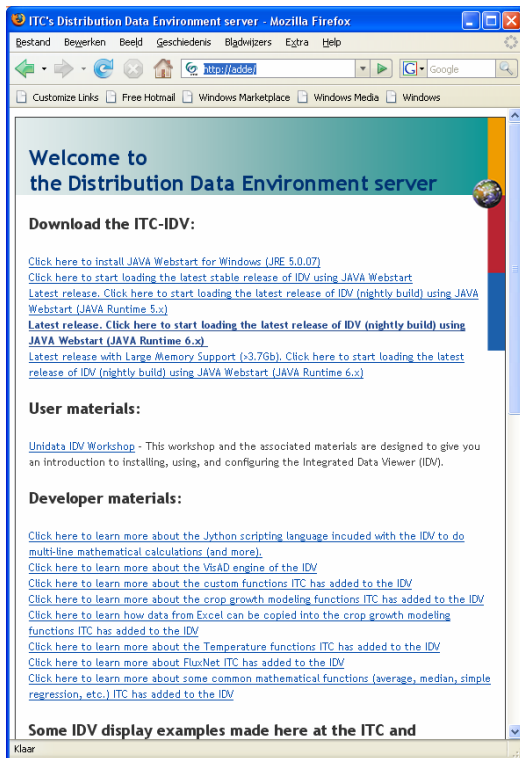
ITC's Distribution Data Environment server - Mozilla Firefox

Bestand Bewerken Beeld Geschiedenis Bladwijzers Extra Help

http://adde/

Google

Customize Links Free Hotmail Windows Marketplace Windows Media Windows

Welcome to
the Distribution Data Environment server

Download the ITC-IDV:

Click here to install JAVA Webstart for Windows (JRE 5.0.07)
Click here to start loading the latest stable release of IDV using JAVA Webstart
Latest release. Click here to start loading the latest release of IDV (nightly build) using JAVA Webstart (JAVA Runtime 5.x)
Latest release. Click here to start loading the latest release of IDV (nightly build) using JAVA Webstart (JAVA Runtime 6.x)
Latest release with Large Memory Support (>3.7Gb). Click here to start loading the latest release of IDV (nightly build) using JAVA Webstart (JAVA Runtime 6.x)

User materials:

Unidata IDV Workshop - This workshop and the associated materials are designed to give you an introduction to installing, using, and configuring the Integrated Data Viewer (IDV).

Developer materials:

Click here to learn more about the Jython scripting language incuded with the IDV to do multi-line mathematical calculations (and more).
Click here to learn more about the VisAD engine of the IDV
Click here to learn more about the custom functions ITC has added to the IDV
Click here to learn more about the crop growth modeling functions ITC has added to the IDV
Click here to learn how data from Excel can be copied into the crop growth modeling functions ITC has added to the IDV
Click here to learn more about the Temperature functions ITC has added to the IDV
Click here to learn more about FluxNet ITC has added to the IDV
Click here to learn more about some common mathematical functions (average, median, simple regression, etc.) ITC has added to the IDV

Some IDV display examples made here at the ITC and

Klaar